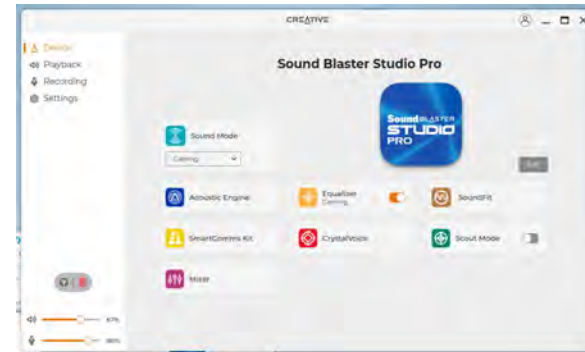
CREATIVE

Device
Playback
Recording
Settings

Sound Blaster Studio Pro

Sound BLASTER STUDIO PRO

Sound Mode
Gaming

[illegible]

Acoustic Engine
Equalizer
Gaming
SoundFit
SmartComms Kit
CrystalVoice
Scout Mode
Mixer

67%
98%